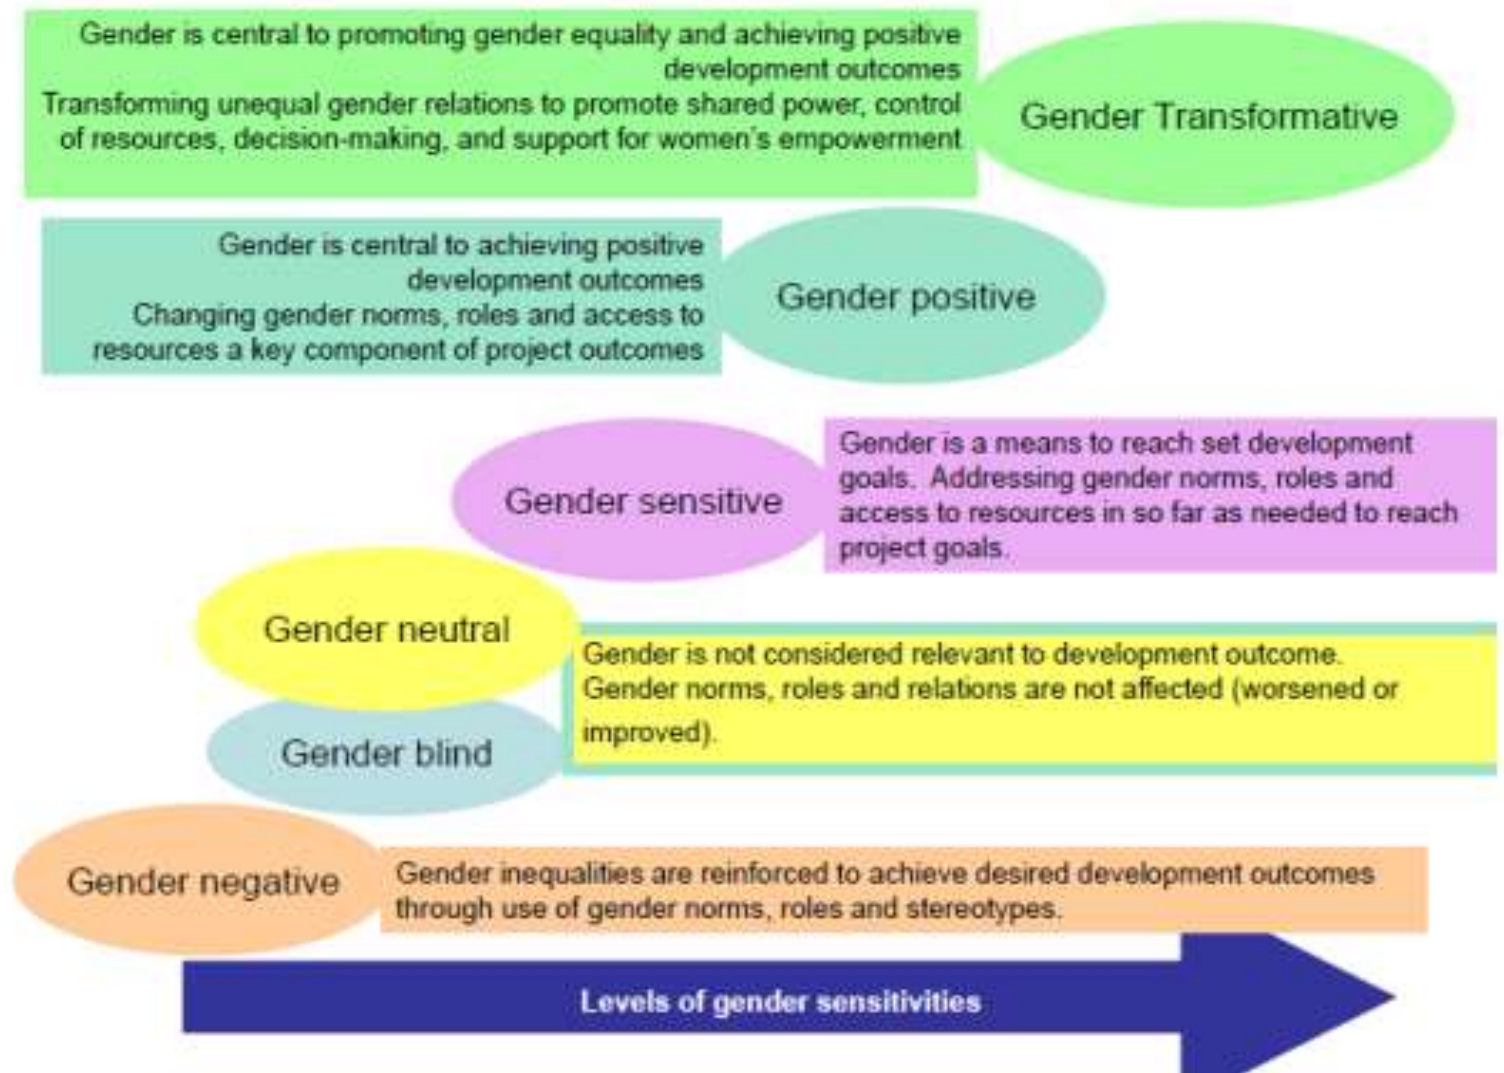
Gender is central to promoting gender equality and achieving positive development outcomes
Transforming unequal gender relations to promote shared power, control of resources, decision-making, and support for women's empowerment

Gender Transformative

Gender is central to achieving positive development outcomes
Changing gender norms, roles and access to resources a key component of project outcomes

Gender positive

Gender sensitive

Gender is a means to reach set development goals. Addressing gender norms, roles and access to resources in so far as needed to reach project goals.

Gender neutral

Gender blind

Gender is not considered relevant to development outcome. Gender norms, roles and relations are not affected (worsened or improved).

Gender negative

Gender inequalities are reinforced to achieve desired development outcomes through use of gender norms, roles and stereotypes.

Levels of gender sensitivities